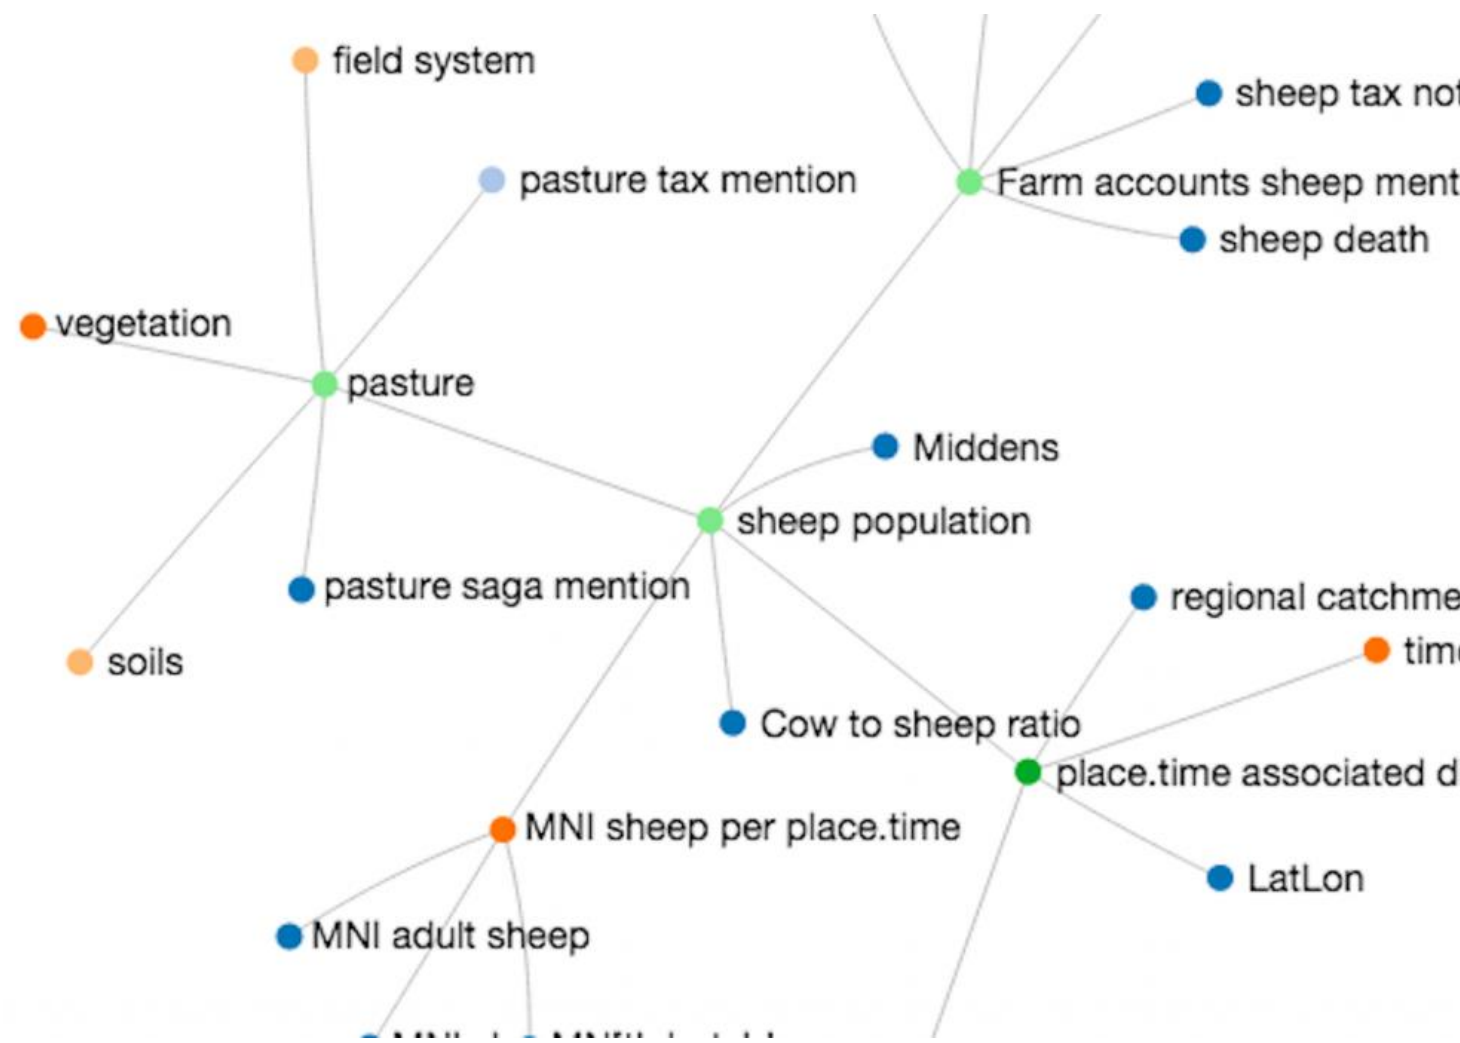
field system

sheep tax not

pasture tax mention

Farm accounts sheep ment

sheep death

vegetation

pasture

Middens

sheep population

pasture saga mention

regional catchme

soils

tim

Cow to sheep ratio

place.time associated d

MNI sheep per place.time

LatLon

MNI adult sheep

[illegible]